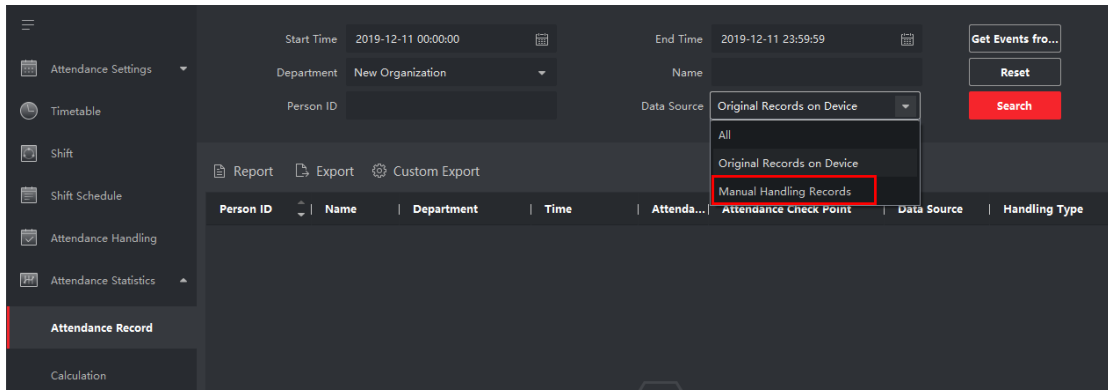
Attendance Settings
Timetable
Shift
Shift Schedule
Attendance Handling
Attendance Statistics
Attendance Record
Calculation

Start Time 2019-12-11 00:00:00
Department New Organization
Person ID
End Time 2019-12-11 23:59:59
Name
Data Source Original Records on Device
All
Original Records on Device
Manual Handling Records
Get Events fro...
Reset
Search

Report Export Custom Export

| Person ID | Name | Department | Time | Attenda... | Attendance Check Point | Data Source | Handling Type |
|---|---|---|---|---|---|---|---|